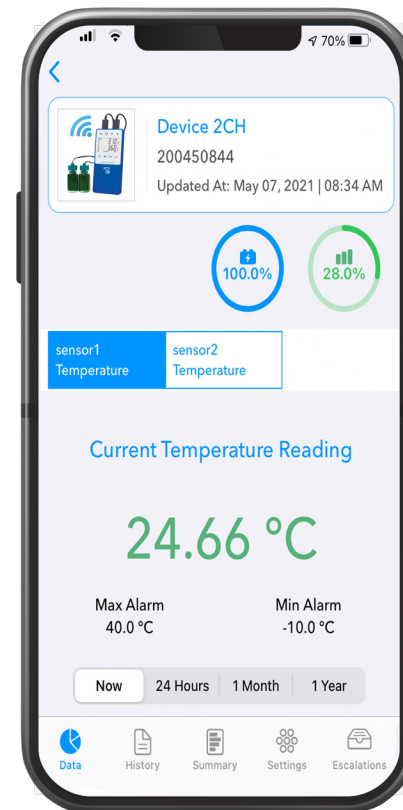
70%

Device 2CH
200450844
Updated At: May 07, 2021 | 08:34 AM

100.0%

28.0%

sensor1
Temperature

sensor2
Temperature

Current Temperature Reading

24.66 °C

Max Alarm
40.0 °C

Min Alarm
-10.0 °C

Now
24 Hours
1 Month
1 Year

Data
History
Summary
Settings
Escalations